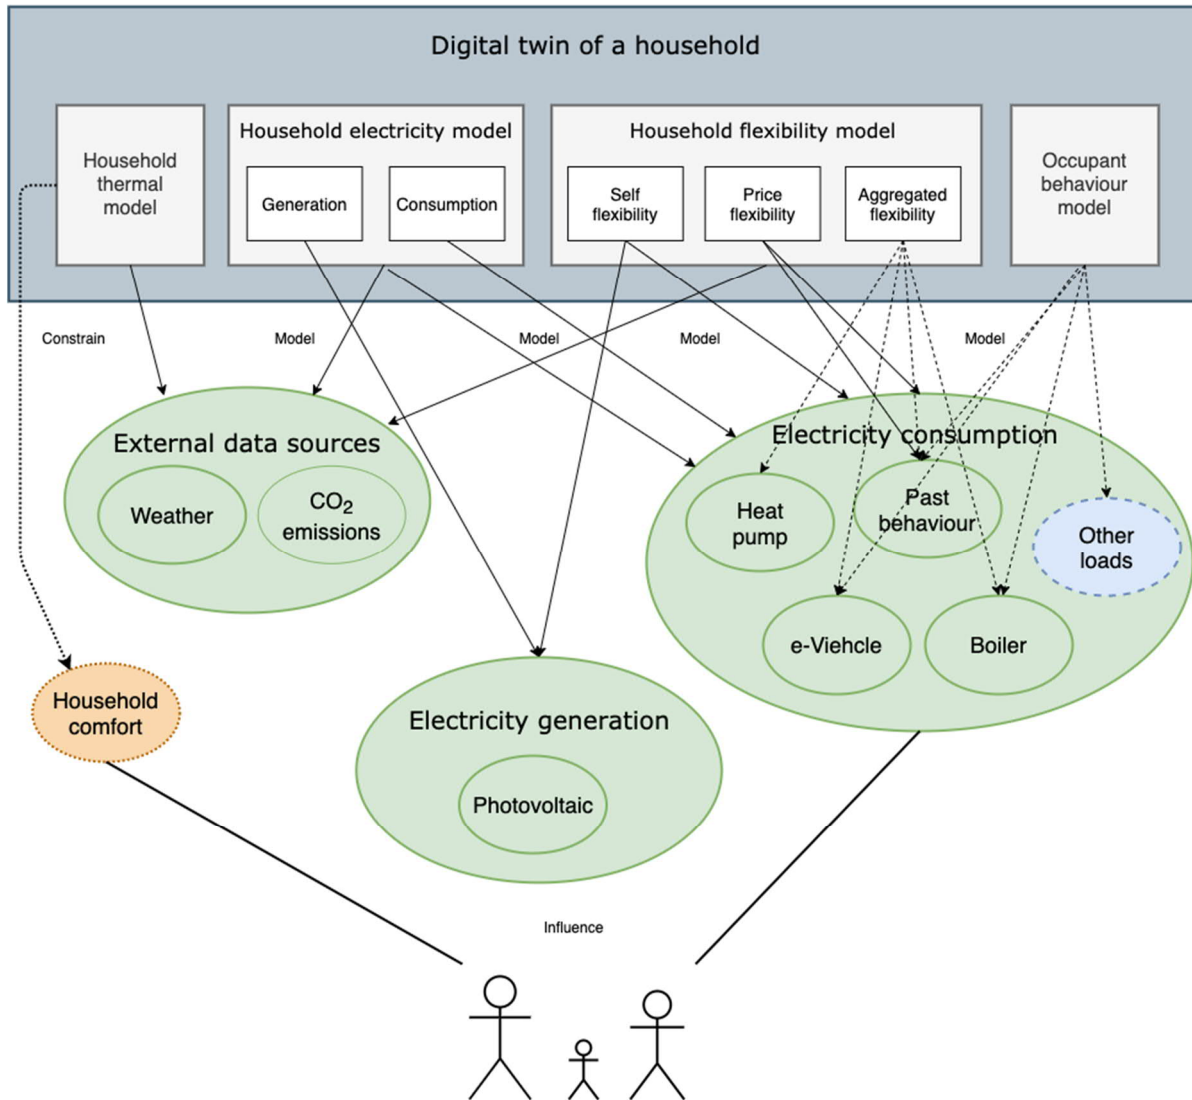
Digital twin of a household

Household thermal model

Household electricity model

Generation

Consumption

Household flexibility model

Self flexibility

Price flexibility

Aggregated flexibility

Occupant behaviour model

Constrain

Model

Model

Model

Model

External data sources

Weather

$CO_2$ emissions

Electricity consumption

Heat pump

Past behaviour

Other loads

e-Viehcle

Boiler

Household comfort

Electricity generation

Photovoltaic

Influence